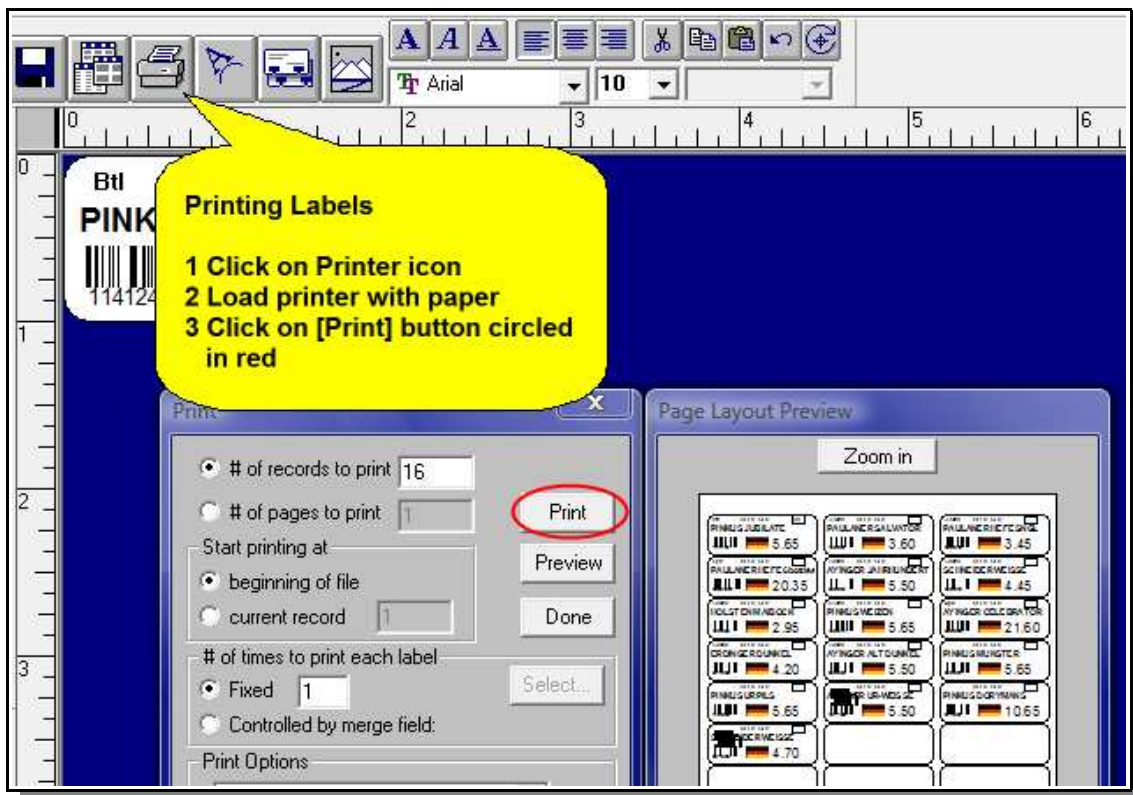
A A A
Arial 10

0 2 3 4 5 6

0
1
2
3

Btl
PINK
114124

Printing Labels

1 Click on Printer icon
2 Load printer with paper
3 Click on [Print] button circled in red

Print

# of records to print 16
# of pages to print 1
Print
Start printing at
beginning of file
current record 1
Preview
Done
# of times to print each label
Fixed 1
Select...
Controlled by merge field:
Print Options

Page Layout Preview

Zoom in

PINKUS JUBILATE 5.65
PAULANER SALVATOR 3.60
PAULANER HEFEWEIZEN 3.45
PAULANER HEFE 20.35
AYINGER JAHRHUNDERT 5.50
SCHNEIDER WEISSE 4.45
HOLSTEN MAIBOCK 2.95
PINKUS WEIZEN 5.65
AYINGER CELEBRATOR 21.60
ERDINGER DUNKEL 4.20
AYINGER ALTDUNKEL 5.50
PINKUS MUNSTER 5.65
PINKUS URPILS 5.65
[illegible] WEISSE 5.50
PINKUS DORTMUND 10.65
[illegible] WEISSE 4.70